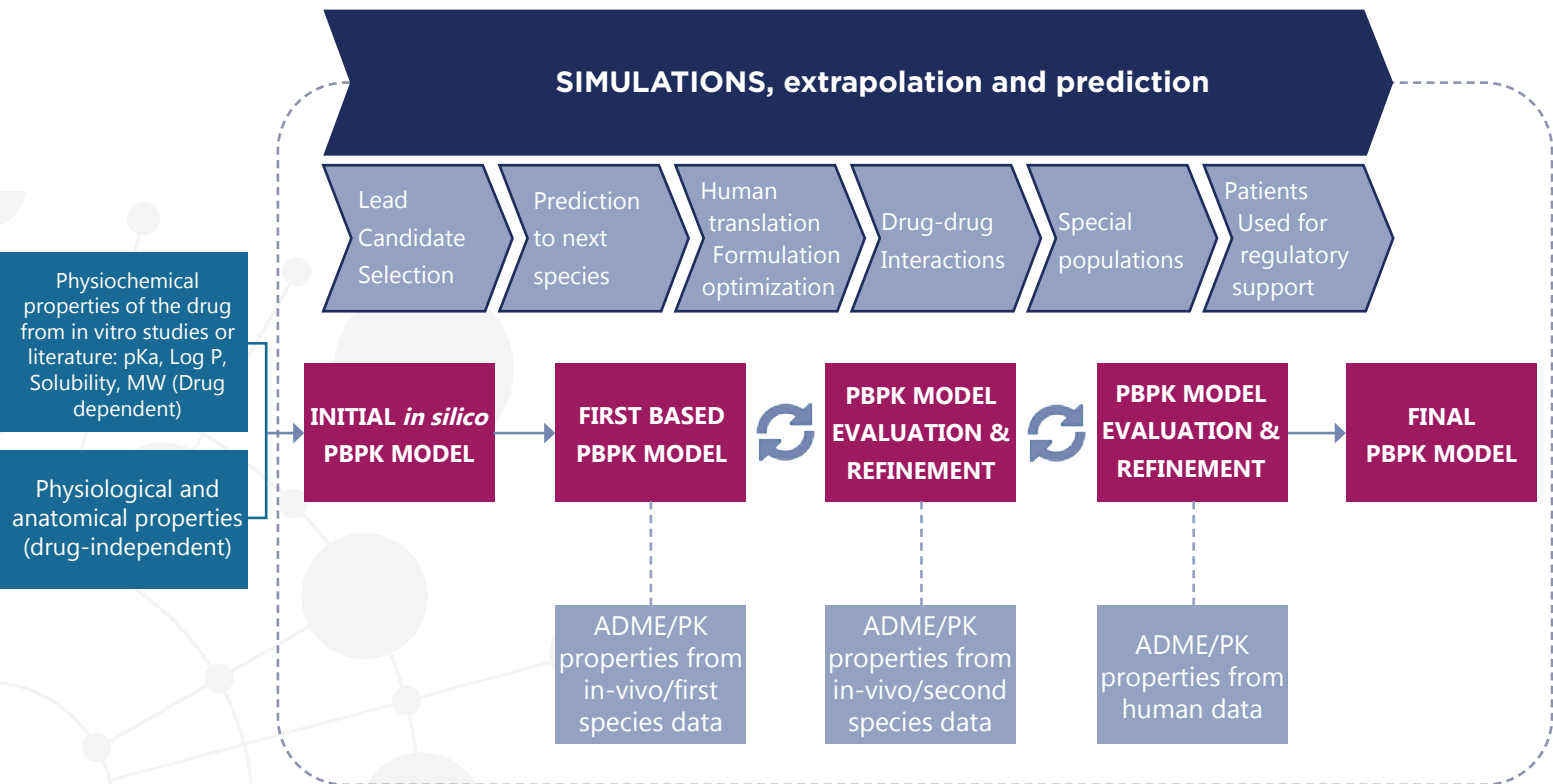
SIMULATIONS, extrapolation and prediction

Lead Candidate Selection

Prediction to next species

Human translation Formulation optimization

Drug-drug Interactions

Special populations

Patients Used for regulatory support

Physiochemical properties of the drug from in vitro studies or literature: pKa, Log P, Solubility, MW (Drug dependent)

Physiological and anatomical properties (drug-independent)

INITIAL *in silico* PBPK MODEL

FIRST BASED PBPK MODEL

PBPK MODEL EVALUATION & REFINEMENT

PBPK MODEL EVALUATION & REFINEMENT

FINAL PBPK MODEL

ADME/PK properties from in-vivo/first species data

ADME/PK properties from in-vivo/second species data

ADME/PK properties from human data